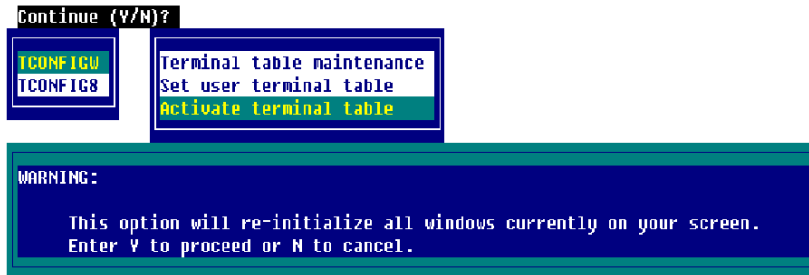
Continue (Y/N)?

TCONFIGW
TCONFIG8

Terminal table maintenance
Set user terminal table
Activate terminal table

WARNING:

This option will re-initialize all windows currently on your screen.
Enter Y to proceed or N to cancel.